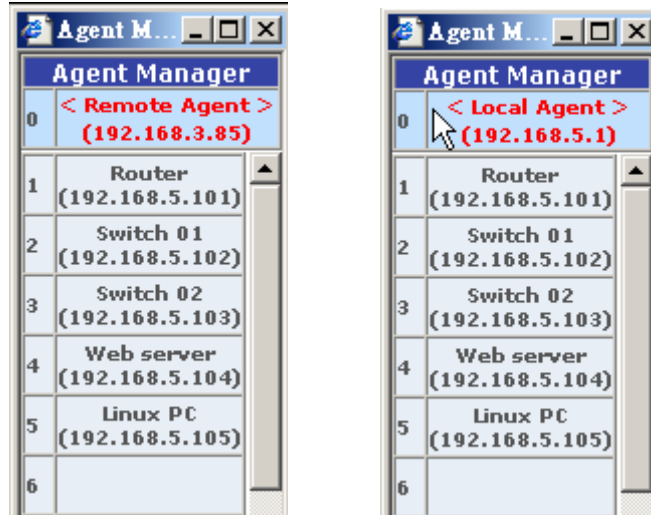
Agent M...

Agent Manager

| | |
|---|---|
| 0 | < Remote Agent > (192.168.3.85) |
| 1 | Router (192.168.5.101) |
| 2 | Switch 01 (192.168.5.102) |
| 3 | Switch 02 (192.168.5.103) |
| 4 | Web server (192.168.5.104) |
| 5 | Linux PC (192.168.5.105) |
| 6 | |

Agent M...

Agent Manager

| | |
|---|---|
| 0 | < Local Agent > (192.168.5.1) |
| 1 | Router (192.168.5.101) |
| 2 | Switch 01 (192.168.5.102) |
| 3 | Switch 02 (192.168.5.103) |
| 4 | Web server (192.168.5.104) |
| 5 | Linux PC (192.168.5.105) |
| 6 | |